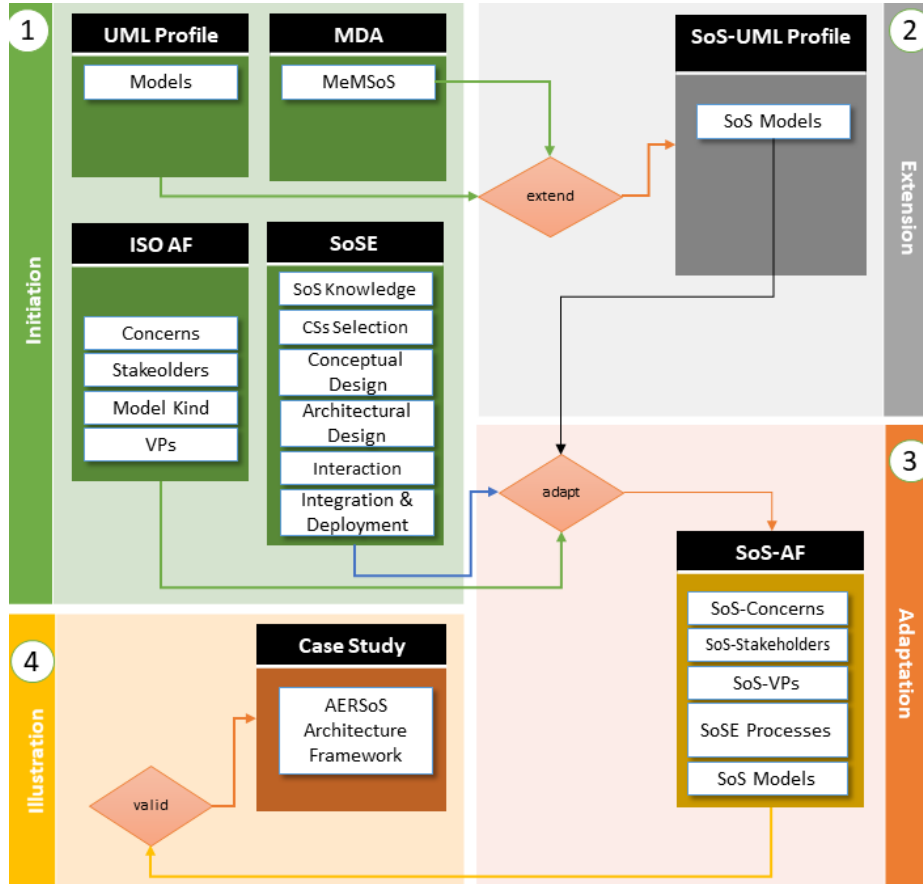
1

Initiation

UML Profile

Models

MDA

MeMSoS

extend

2

SoS-UML Profile

SoS Models

Extension

ISO AF

Concerns

Stakeolders

Model Kind

VPs

SoSE

SoS Knowledge

CSs Selection

Conceptual Design

Architectural Design

Interaction

Integration & Deployment

adapt

3

Adaptation

SoS-AF

SoS-Concerns

SoS-Stakeholders

SoS-VPs

SoSE Processes

SoS Models

4

Illustration

Case Study

AERSoS Architecture Framework

valid